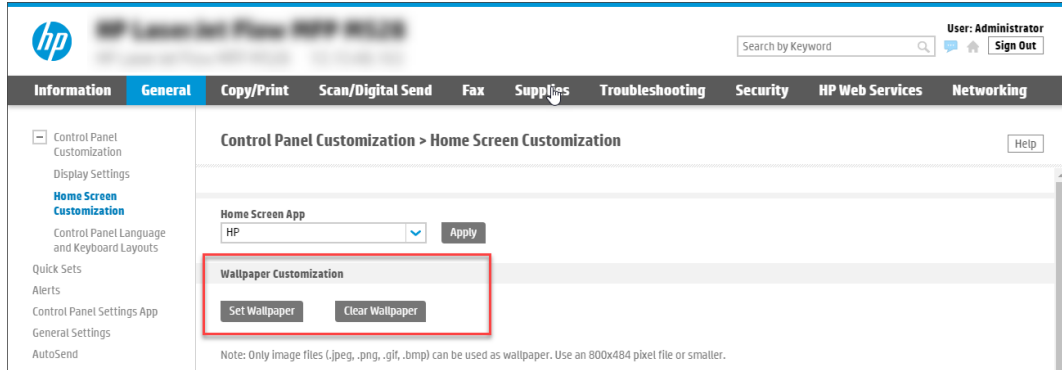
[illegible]
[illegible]

User: Administrator
Search by Keyword
Sign Out

Information | General | Copy/Print | Scan/Digital Send | Fax | Supplies | Troubleshooting | Security | HP Web Services | Networking

Control Panel Customization
Display Settings
Home Screen Customization
Control Panel Language and Keyboard Layouts
Quick Sets
Alerts
Control Panel Settings App
General Settings
AutoSend

Control Panel Customization > Home Screen Customization

Help

Home Screen App
HP
Apply

Wallpaper Customization

Set Wallpaper
Clear Wallpaper

Note: Only image files (.jpeg, .png, .gif, .bmp) can be used as wallpaper. Use an 800x484 pixel file or smaller.